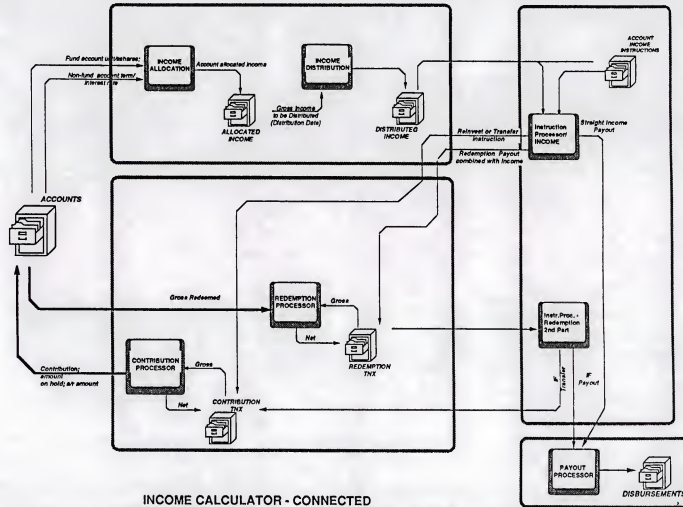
Fund account unitshares;

INCOME ALLOCATION

Account allocated income

Non-fund account term/ interest rate

ALLOCATED INCOME

INCOME DISTRIBUTION

Gross Income to be Distributed (Distribution Date)

DISTRIBUTED INCOME

ACCOUNT INCOME INSTRUCTIONS

Instruction Processor INCOME

Straight Income Payout

Reinvest or Transfer Instruction

Redemption Payout combined with Income

ACCOUNTS

Gross Redeemed

REDEMPTION PROCESSOR

Gross

Net

REDEMPTION TNX

Instr. Proc. - Redemption 2nd Part

IF Transfer

IF Payout

Contribution; amount on hold; a/r amount

CONTRIBUTION PROCESSOR

Gross

Net

CONTRIBUTION TNX

PAYOUT PROCESSOR

DISBURSEMENTS

INCOME CALCULATOR - CONNECTED